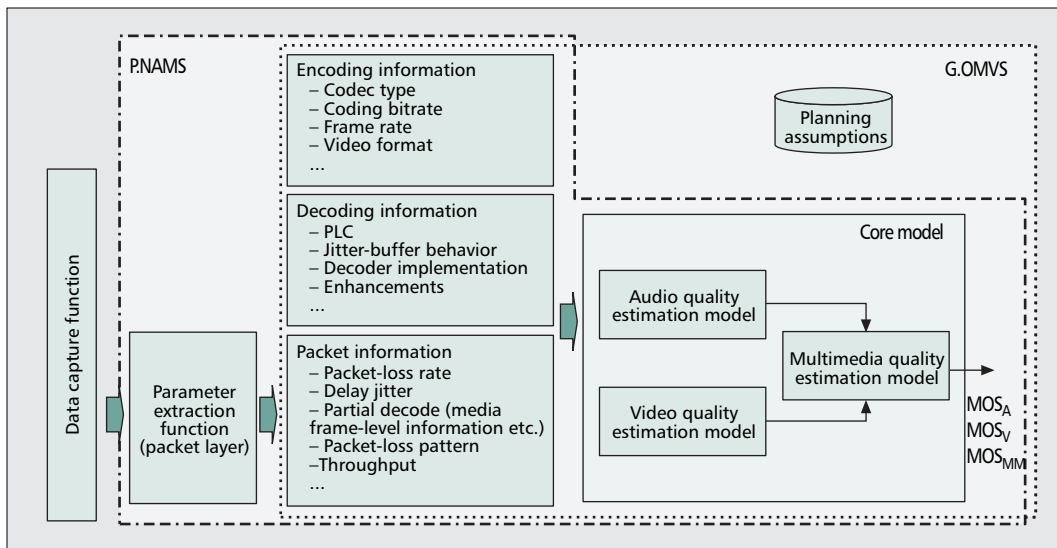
Data capture function

P.NAMS

G.OMVS

Encoding information
– Codec type
– Coding bitrate
– Frame rate
– Video format
...

Planning assumptions

Decoding information
– PLC
– Jitter-buffer behavior
– Decoder implementation
– Enhancements
...

Core model

Audio quality estimation model

Multimedia quality estimation model

Video quality estimation model

Parameter extraction function (packet layer)

Packet information
– Packet-loss rate
– Delay jitter
– Partial decode (media frame-level information etc.)
– Packet-loss pattern
–Throughput
...

$MOS_A$
$MOS_V$
$MOS_{MM}$